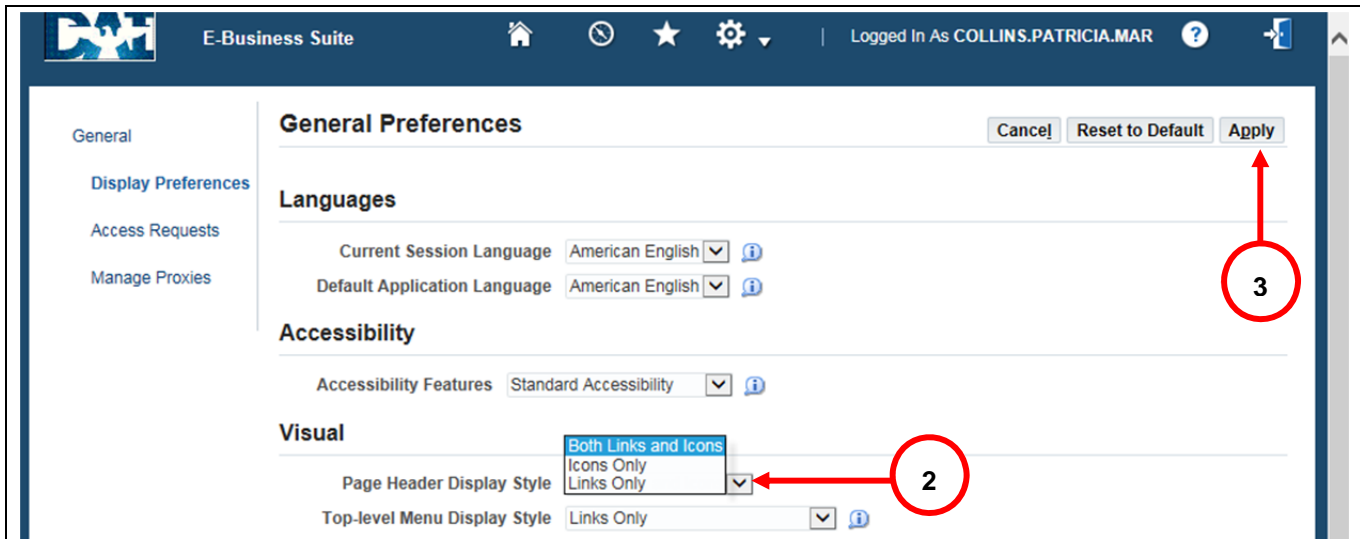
DAH E-Business Suite

Logged In As COLLINS.PATRICIA.MAR

General

Display Preferences

Access Requests

Manage Proxies

General Preferences

Cancel Reset to Default Apply

Languages

Current Session Language American English

Default Application Language American English

Accessibility

Accessibility Features Standard Accessibility

Visual

Both Links and Icons
Icons Only
Links Only

Page Header Display Style

Top-level Menu Display Style Links Only

2

3